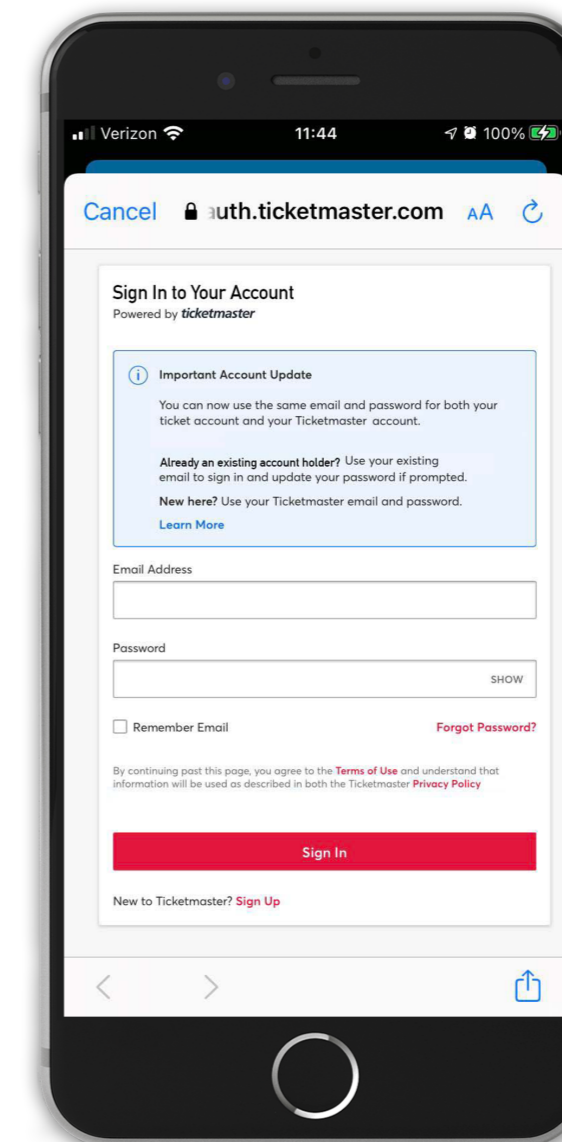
Verizon 11:44 100%

Cancel auth.ticketmaster.com AA

Sign In to Your Account
Powered by ticketmaster

Important Account Update

You can now use the same email and password for both your ticket account and your Ticketmaster account.

Already an existing account holder? Use your existing email to sign in and update your password if prompted.

New here? Use your Ticketmaster email and password.

Learn More

Email Address

Password

SHOW

Remember Email

Forgot Password?

By continuing past this page, you agree to the Terms of Use and understand that information will be used as described in both the Ticketmaster Privacy Policy

Sign In

New to Ticketmaster? Sign Up